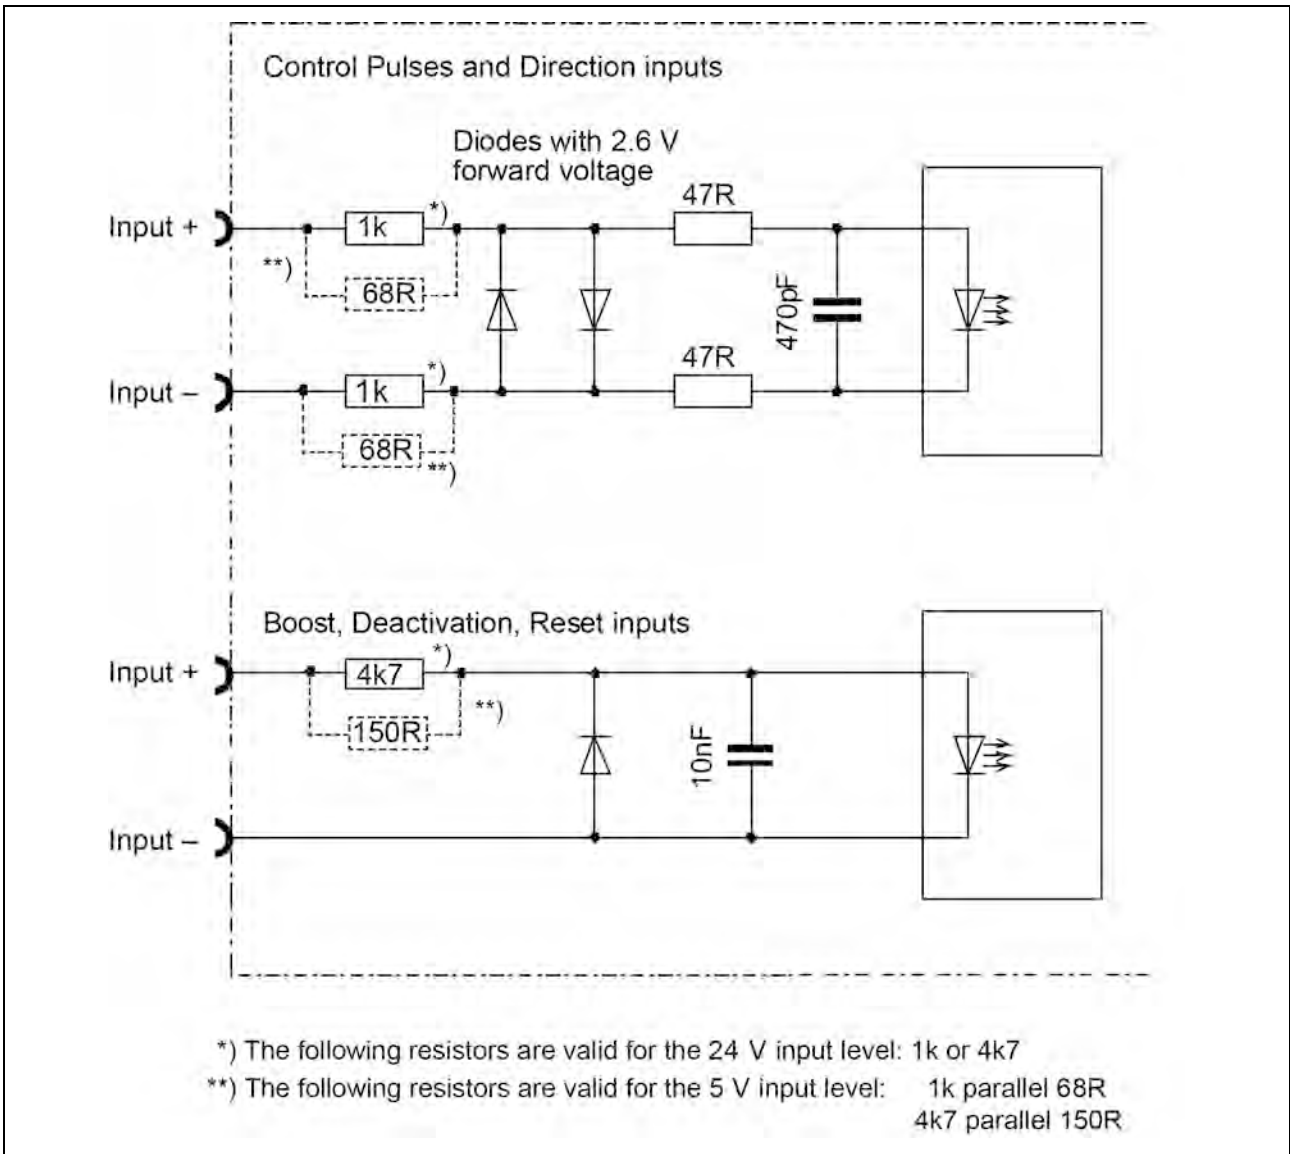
Control Pulses and Direction inputs

Diodes with 2.6 V forward voltage

Input +

1k

*)

**)

68R

47R

470pF

47R

Input –

1k

*)

68R

**)

Boost, Deactivation, Reset inputs

Input +

4k7

*)

**)

150R

10nF

Input –

*) The following resistors are valid for the 24 V input level: 1k or 4k7

**) The following resistors are valid for the 5 V input level: 1k parallel 68R
4k7 parallel 150R